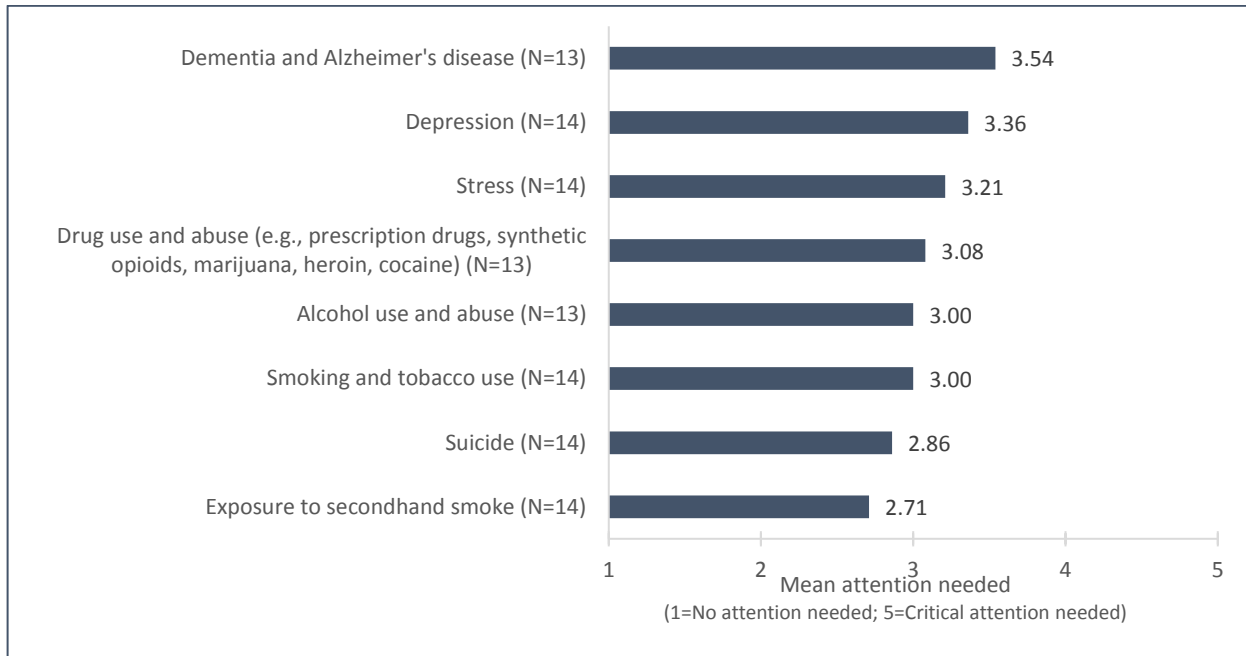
Dementia and Alzheimer's disease (N=13) 3.54

Depression (N=14) 3.36

Stress (N=14) 3.21

Drug use and abuse (e.g., prescription drugs, synthetic opioids, marijuana, heroin, cocaine) (N=13) 3.08

Alcohol use and abuse (N=13) 3.00

Smoking and tobacco use (N=14) 3.00

Suicide (N=14) 2.86

Exposure to secondhand smoke (N=14) 2.71

1 2 3 4 5

Mean attention needed
(1=No attention needed; 5=Critical attention needed)